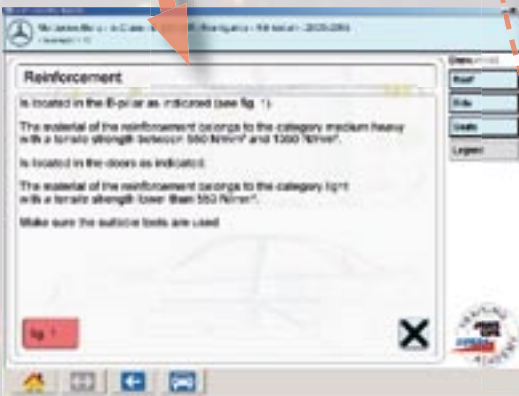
Mercedes-Benz ... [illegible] ... - 2005-2010
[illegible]

Reinforcement

Is located in the B-pillar as indicated (see fig. 1).

The material of the reinforcement belongs to the category medium heavy with a tensile strength between 560 N/mm² and 1300 N/mm².

Is located in the doors as indicated.

The material of the reinforcement belongs to the category light with a tensile strength lower than 560 N/mm².

Make sure the suitable tools are used.

fig. 1

Roof
Side
Seats
Legend